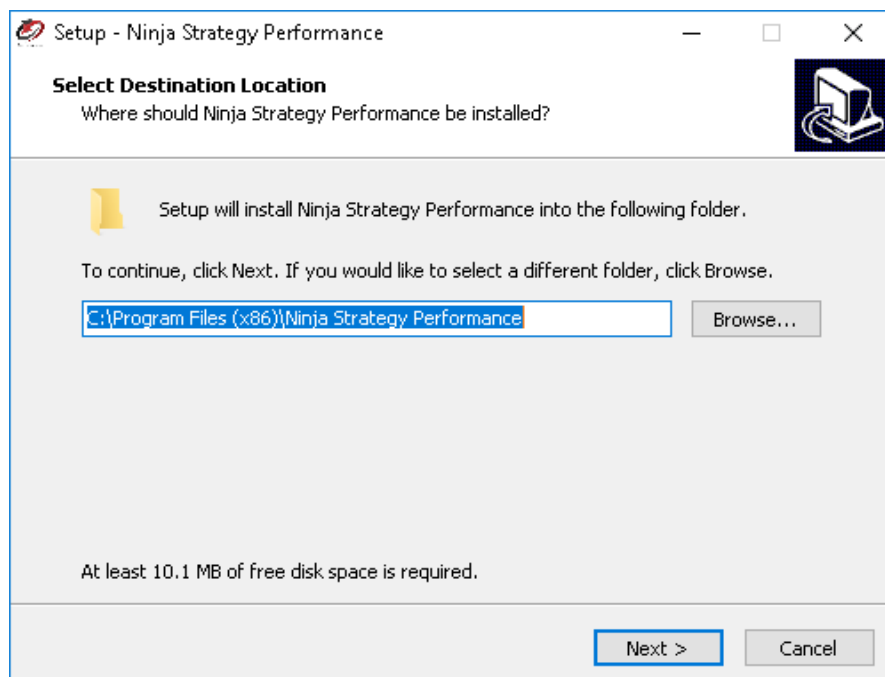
Setup - Ninja Strategy Performance

Select Destination Location
Where should Ninja Strategy Performance be installed?

Setup will install Ninja Strategy Performance into the following folder.

To continue, click Next. If you would like to select a different folder, click Browse.

C:\Program Files (x86)\Ninja Strategy Performance

Browse...

At least 10.1 MB of free disk space is required.

Next >

Cancel